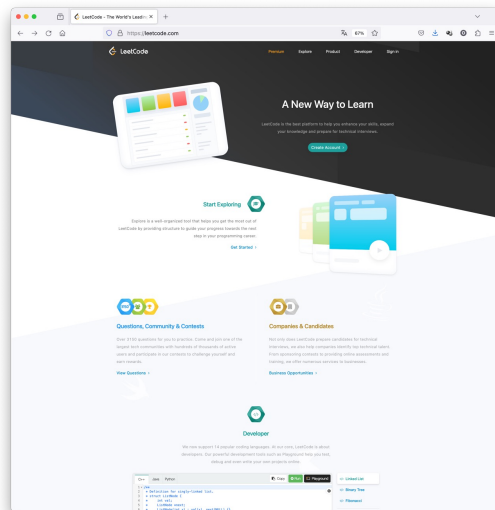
LeetCode - The World's Leadin ×

https://leetcode.com

67%

LeetCode

Premium Explore Product Developer Sign in

A New Way to Learn

LeetCode is the best platform to help you enhance your skills, expand your knowledge and prepare for technical interviews.

Create Account >

Start Exploring

Explore is a well-organized tool that helps you get the most out of LeetCode by providing structure to guide your progress towards the next step in your programming career.

Get Started >

Questions, Community & Contests

Over 3150 questions for you to practice. Come and join one of the largest tech communities with hundreds of thousands of active users and participate in our contests to challenge yourself and earn rewards.

View Questions >

Companies & Candidates

Not only does LeetCode prepare candidates for technical interviews, we also help companies identify top technical talent. From sponsoring contests to providing online assessments and training, we offer numerous services to businesses.

Business Opportunities >

Developer

We now support 14 popular coding languages. At our core, LeetCode is about developers. Our powerful development tools such as Playground help you test, debug and even write your own projects online.

C++ Java Python

Copy Run Playground

Linked List

Binary Tree

Fibonacci

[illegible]